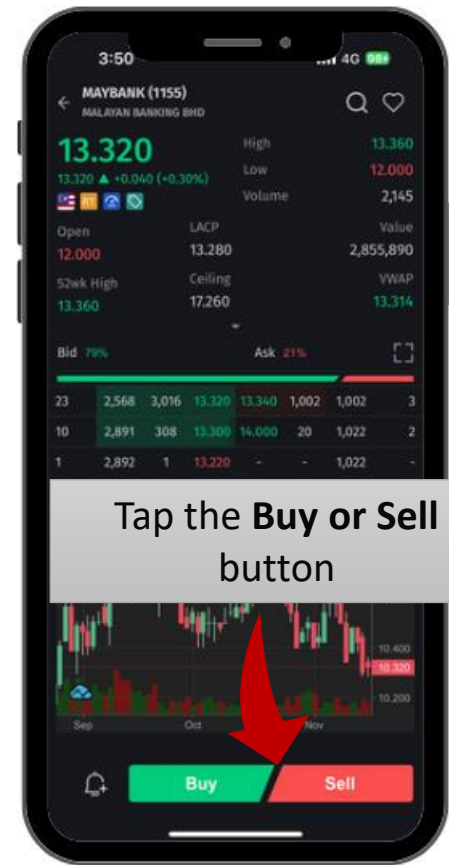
3:50
4G 98+
MAYBANK (1155)
MALAYAN BANKING BHD
13.320
13.320 ▲ +0.040 (+0.30%)
RT
High 13.360
Low 12.000
Volume 2,145
Open 12.000
LACP 13.280
Value 2,855,890
52wk High 13.360
Ceiling 17.260
VWAP 13.314
Bid 79%
Ask 21%

| | | | | | | | |
|---|---|---|---|---|---|---|---|
| 23 | 2,568 | 3,016 | 13.320 | 13.340 | 1,002 | 1,002 | 3 |
| 10 | 2,891 | 308 | 13.300 | 14.000 | 20 | 1,022 | 2 |
| 1 | 2,892 | 1 | 13.220 | - | - | 1,022 | - |

Tap the **Buy or Sell** button

10.400
10.320
10.200
Sep
Oct
Nov
Buy
Sell